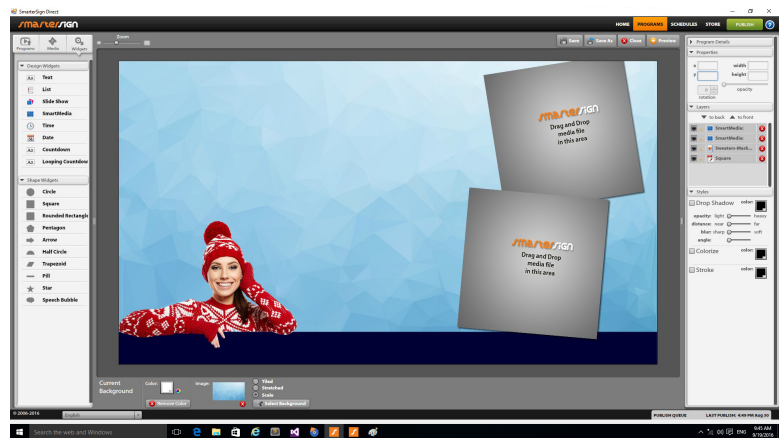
SmarterSign Direct

SMARTERSIGN

HOME PROGRAMS SCHEDULES STORE PUBLISH ?

Programs Media Widgets

Zoom

Save Save As Close Preview

Design Widgets
Text
List
Slide Show
SmartMedia
Time
Date
Countdown
Looping Countdow

Shape Widgets
Circle
Square
Rounded Rectangle
Pentagon
Arrow
Half Circle
Trapezoid
Pill
Star
Speech Bubble

SMARTERSIGN
Drag and Drop media file in this area

SMARTERSIGN
Drag and Drop media file in this area

Current Background
Color:
Remove Color
Image:
Tiled
Stretched
Scale
Select Background

Program Details
Properties
x
y
width
height
rotation
opacity

Layers
to back
to front
SmartMedia
SmartMedia
Smarters-Back...
Square

Styles
Drop Shadow color:
opacity: light heavy
distance: near far
blur: sharp soft
angle:
Colorize color:
Stroke color:

© 2006-2016
English

PUBLISH QUEUE
LAST PUBLISH: 4:49 PM Aug 30

Search the web and Windows

6:45 AM
9/19/2016
ENG